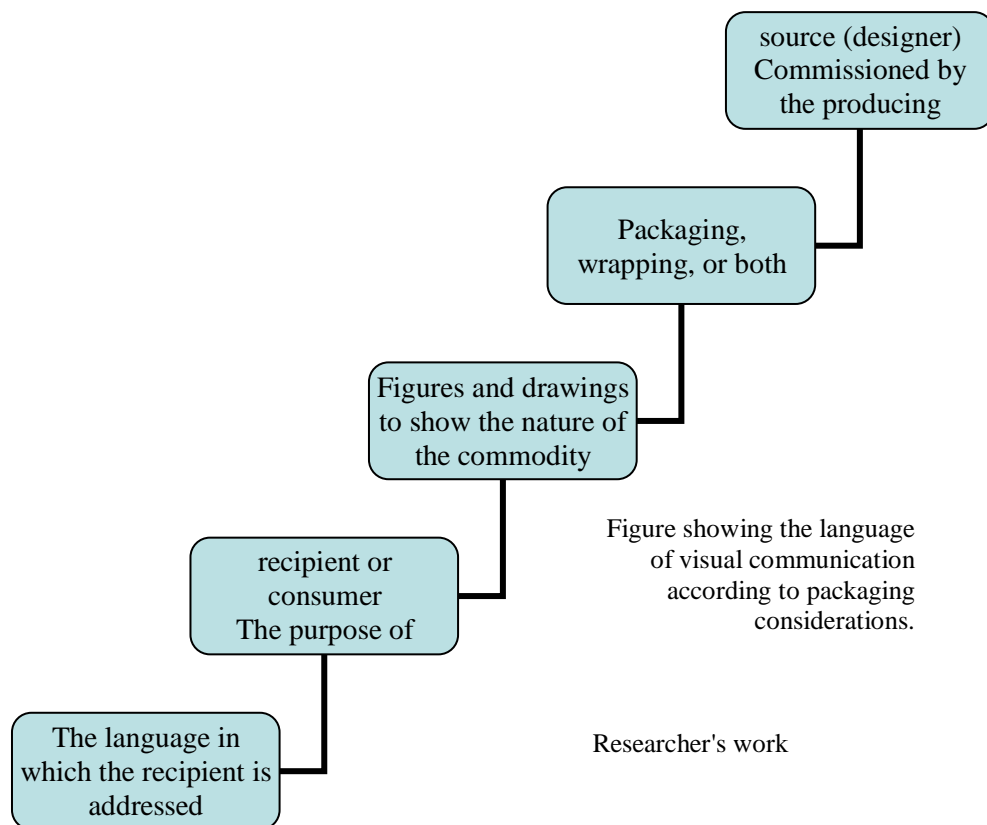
source (designer) Commissioned by the producing

Packaging, wrapping, or both

Figures and drawings to show the nature of the commodity

recipient or consumer The purpose of

The language in which the recipient is addressed

Figure showing the language of visual communication according to packaging considerations.

Researcher's work